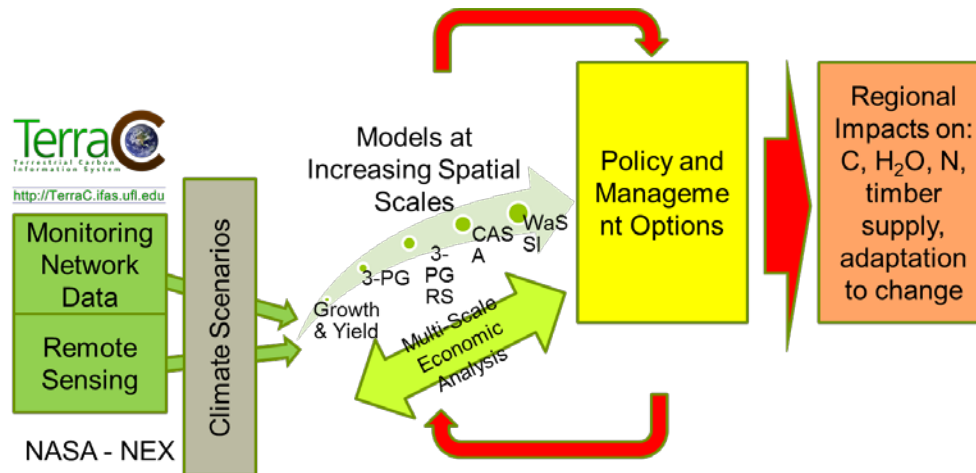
TerraC
Terrestrial Carbon Information System
http://TerraC.ifas.ufl.edu

Monitoring Network Data

Remote Sensing

NASA - NEX

Climate Scenarios

Models at Increasing Spatial Scales

Growth & Yield

3-PG

3-PG RS

CASA

WaSSI

Multi-Scale Economic Analysis

Policy and Management Options

Regional Impacts on: C, $H_2O$, N, timber supply, adaptation to change